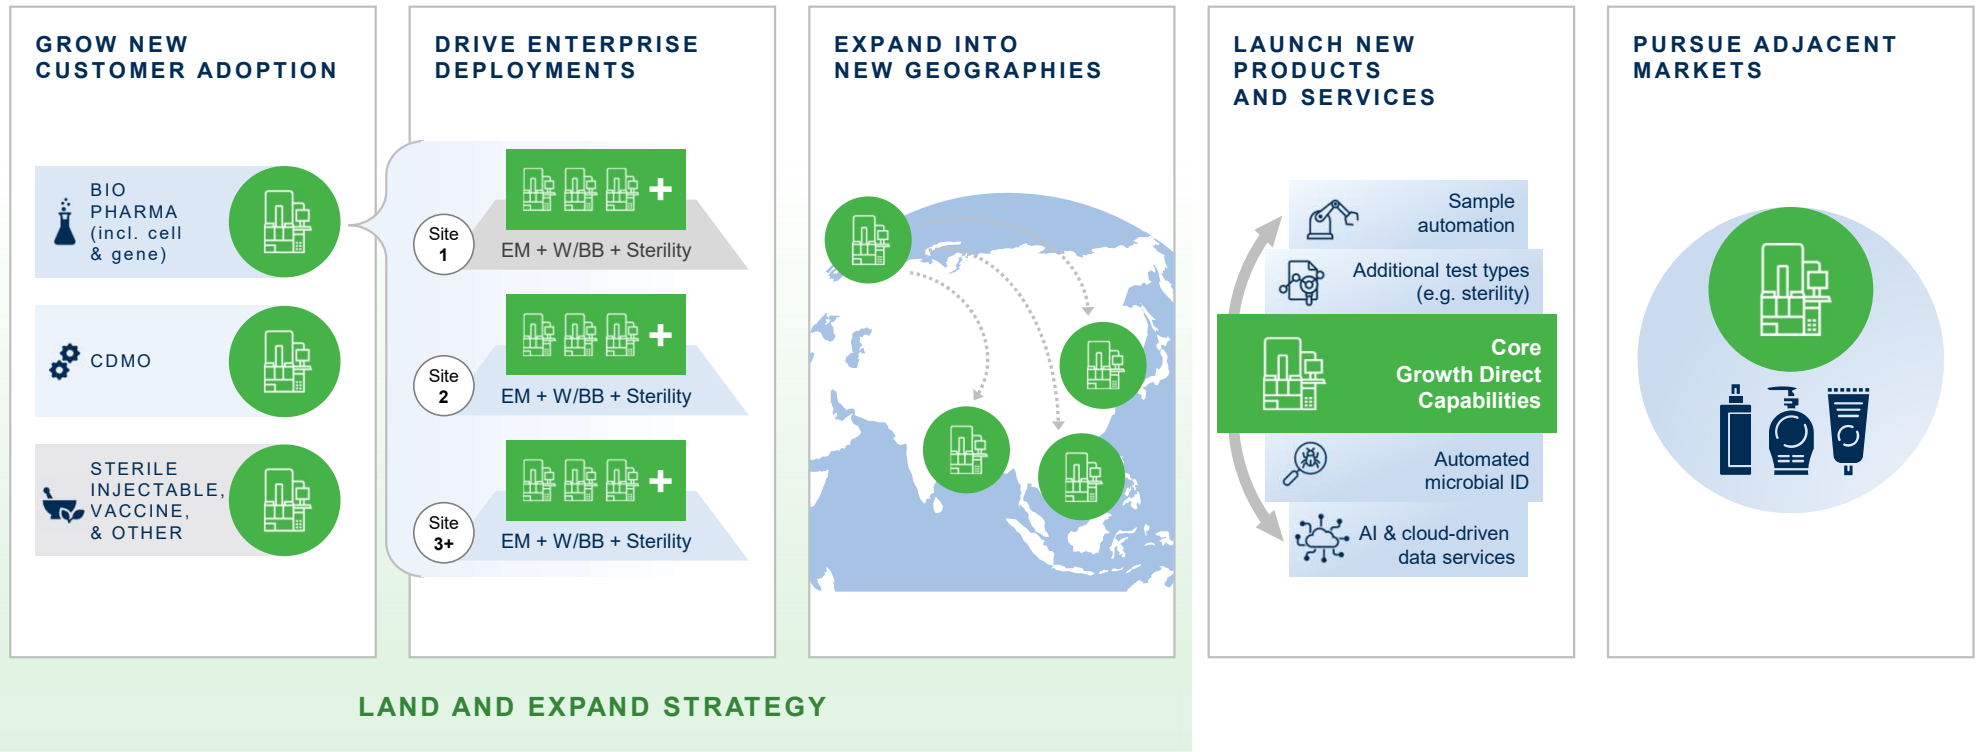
GROW NEW CUSTOMER ADOPTION

BIO PHARMA (incl. cell & gene)

CDMO

STERILE INJECTABLE, VACCINE, & OTHER

DRIVE ENTERPRISE DEPLOYMENTS

Site 1

EM + W/BB + Sterility

Site 2

EM + W/BB + Sterility

Site 3+

EM + W/BB + Sterility

EXPAND INTO NEW GEOGRAPHIES

LAUNCH NEW PRODUCTS AND SERVICES

Sample automation

Additional test types (e.g. sterility)

Core Growth Direct Capabilities

Automated microbial ID

AI & cloud-driven data services

PURSUE ADJACENT MARKETS

LAND AND EXPAND STRATEGY